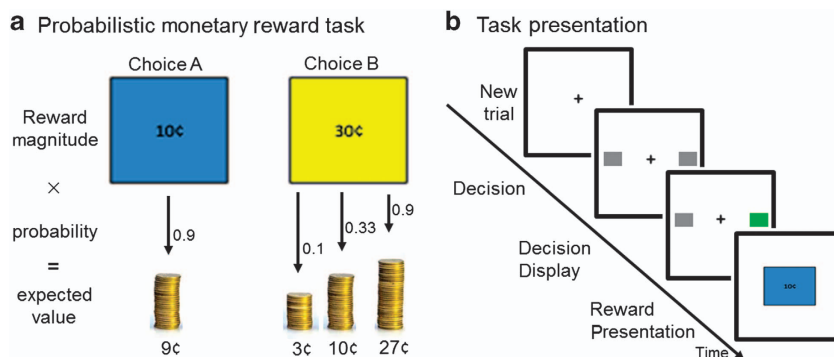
a Probabilistic monetary reward task

Choice A

Choice B

Reward magnitude

10¢

30¢

×

probability

0.9

0.1

0.33

0.9

=

expected value

9¢

3¢

10¢

27¢

b Task presentation

New trial

+

Decision

+

Decision Display

+

Reward Presentation

10¢

Time